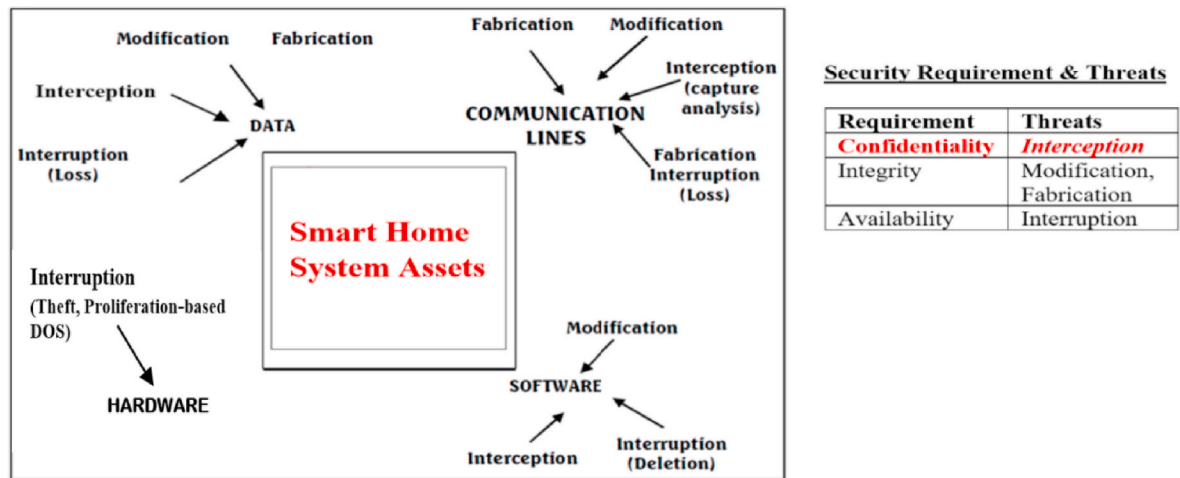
Modification

Fabrication

Interception

DATA

Interruption (Loss)

Fabrication

Modification

Interception (capture analysis)

COMMUNICATION LINES

Fabrication Interruption (Loss)

Smart Home System Assets

Interruption (Theft, Proliferation-based DOS)

HARDWARE

Modification

SOFTWARE

Interception

Interruption (Deletion)

Security Requirement & Threats

| Requirement | Threats |
|---|---|
| Confidentiality | Interception |
| Integrity | Modification, Fabrication |
| Availability | Interruption |